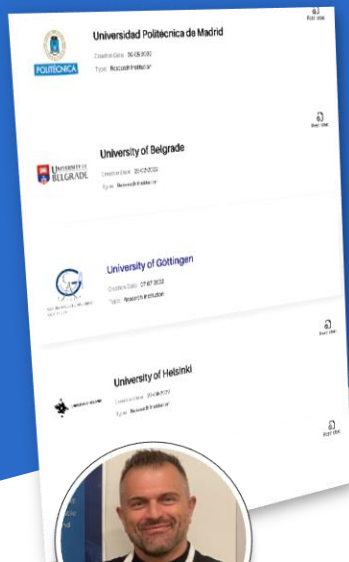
POLITÉCNICA

Universidad Politécnica de Madrid

Creation Date: 30.05.2022

Type: Research Institution

Read view

UNIVERSITY OF BELGRADE

University of Belgrade

Creation Date: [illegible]

Type: Research Institution

Read view

University of Göttingen

Creation Date: 07.07.2022

Type: Research Institution

Read view

University of Helsinki

Creation Date: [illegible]

Type: Research Institution

Read view